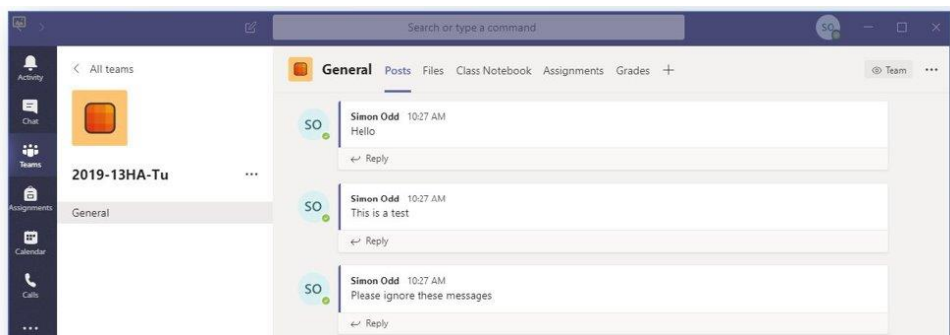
Search or type a command

SO

Activity

Chat

Teams

Assignments

Calendar

Calls

...

< All teams

2019-13HA-Tu ...

General

General Posts Files Class Notebook Assignments Grades +

Team ...

SO

Simon Odd 10:27 AM
Hello

Reply

SO

Simon Odd 10:27 AM
This is a test

Reply

SO

Simon Odd 10:27 AM
Please ignore these messages

Reply